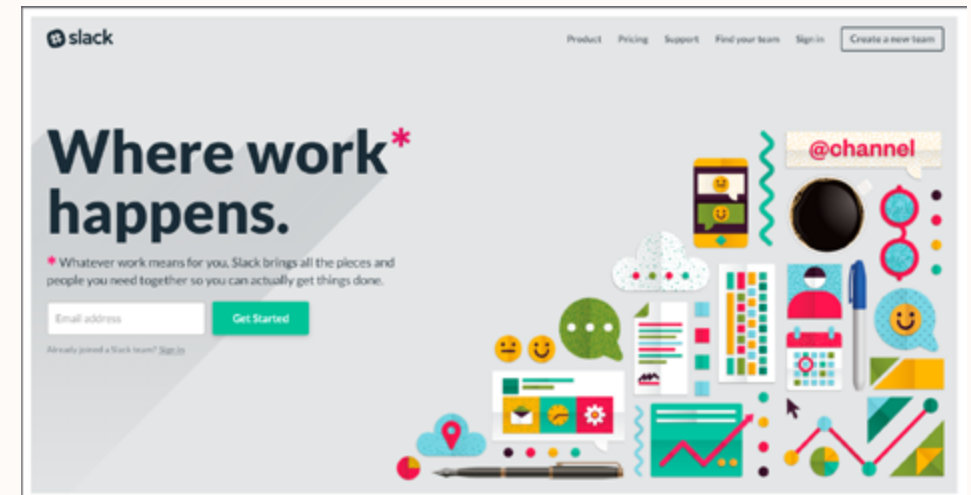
slack

Product Pricing Support Find your team Sign in Create a new team

Where work* happens.

* Whatever work means for you, Slack brings all the pieces and people you need together so you can actually get things done.

Email address

Get Started

Already joined a Slack team? Sign in

@channel